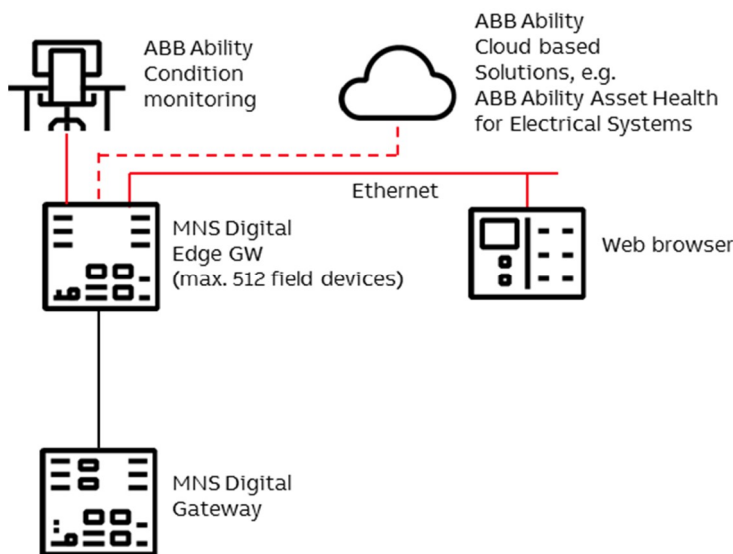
ABB Ability Condition monitoring

ABB Ability Cloud based Solutions, e.g. ABB Ability Asset Health for Electrical Systems

Ethernet

MNS Digital Edge GW (max. 512 field devices)

Web browser

MNS Digital Gateway